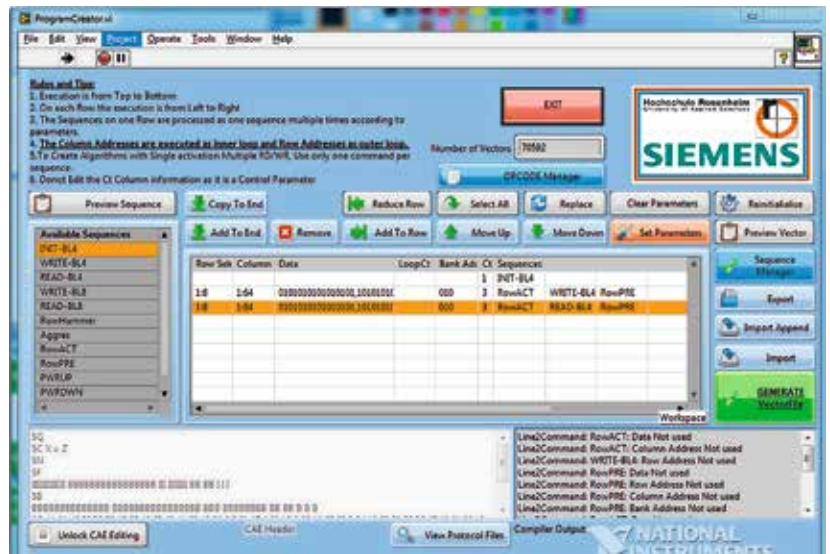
ProgramCreator.vi

File Edit View Project Operate Tools Window Help

Rules and Tips:
1. Execution is from Top to Bottom.
2. On each Row the execution is from Left to Right
3. The Sequences on one Row are processed as one sequence multiple times according to parameters.
4. The Column Addresses are executed as Inner loop and Row Addresses as outer loop.
5. To Create Algorithms with Single activation Multiple RD/WR, Use only one command per sequence.
6. Donot Edit the Ct Column information as it is a Control Parameter

EXIT

Number of Vectors 70592

OPCODE Manager

Hochschule Rosenheim
University of Applied Sciences

SIEMENS

Preview Sequence | Copy To End | Reduce Row | Select All | Replace | Clear Parameters | Reinitialize

Add To End | Remove | Add To Row | Move Up | Move Down | Set Parameters | Preview Vector

Available Sequences
INIT-BL4
WRITE-BL4
READ-BL4
WRITE-BL8
READ-BL8
RowHammer
Aggres
RowACT
RowPRE
PWRUP
PWRDOWN

| Row Sele | Column | Data | LoopCt | Bank Ad | Ct | Sequences | | |
|---|---|---|---|---|---|---|---|---|
| | | | | | 1 | INIT-BL4 | | |
| 1:8 | 1:64 | 0000000000000000,10101010 | | 000 | 3 | RowACT | WRITE-BL4 | RowPRE |
| 1:8 | 1:64 | 0000000000000000,10101010 | | 000 | 3 | RowACT | READ-BL4 | RowPRE |

Workspace

Sequence Manager

Export

Import Append

Import

GENERATE VectorFile

SQ
SC X x Z
SN
SF
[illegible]
SS
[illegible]

Line2Command: RowACT: Data Not used
Line2Command: RowACT: Column Address Not used
Line2Command: WRITE-BL4: Row Address Not used
Line2Command: RowPRE: Data Not used
Line2Command: RowPRE: Row Address Not used
Line2Command: RowPRE: Column Address Not used
Line2Command: RowPRE: Bank Address Not used

Unlock CAE Editing | CAE Header | View Protocol Files | Compiler Output

NATIONAL INSTRUMENTS